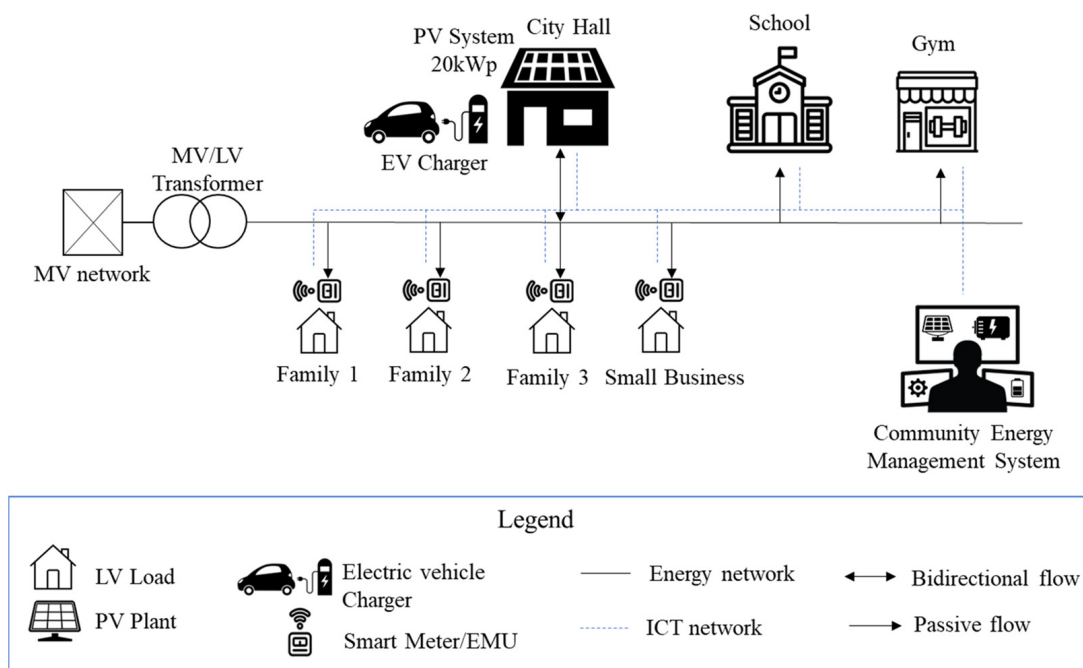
PV System 20kWp

City Hall

School

Gym

EV Charger

MV/LV Transformer

MV network

Family 1

Family 2

Family 3

Small Business

Community Energy Management System

Legend

LV Load

PV Plant

Electric vehicle Charger

Smart Meter/EMU

Energy network

ICT network

Bidirectional flow

Passive flow